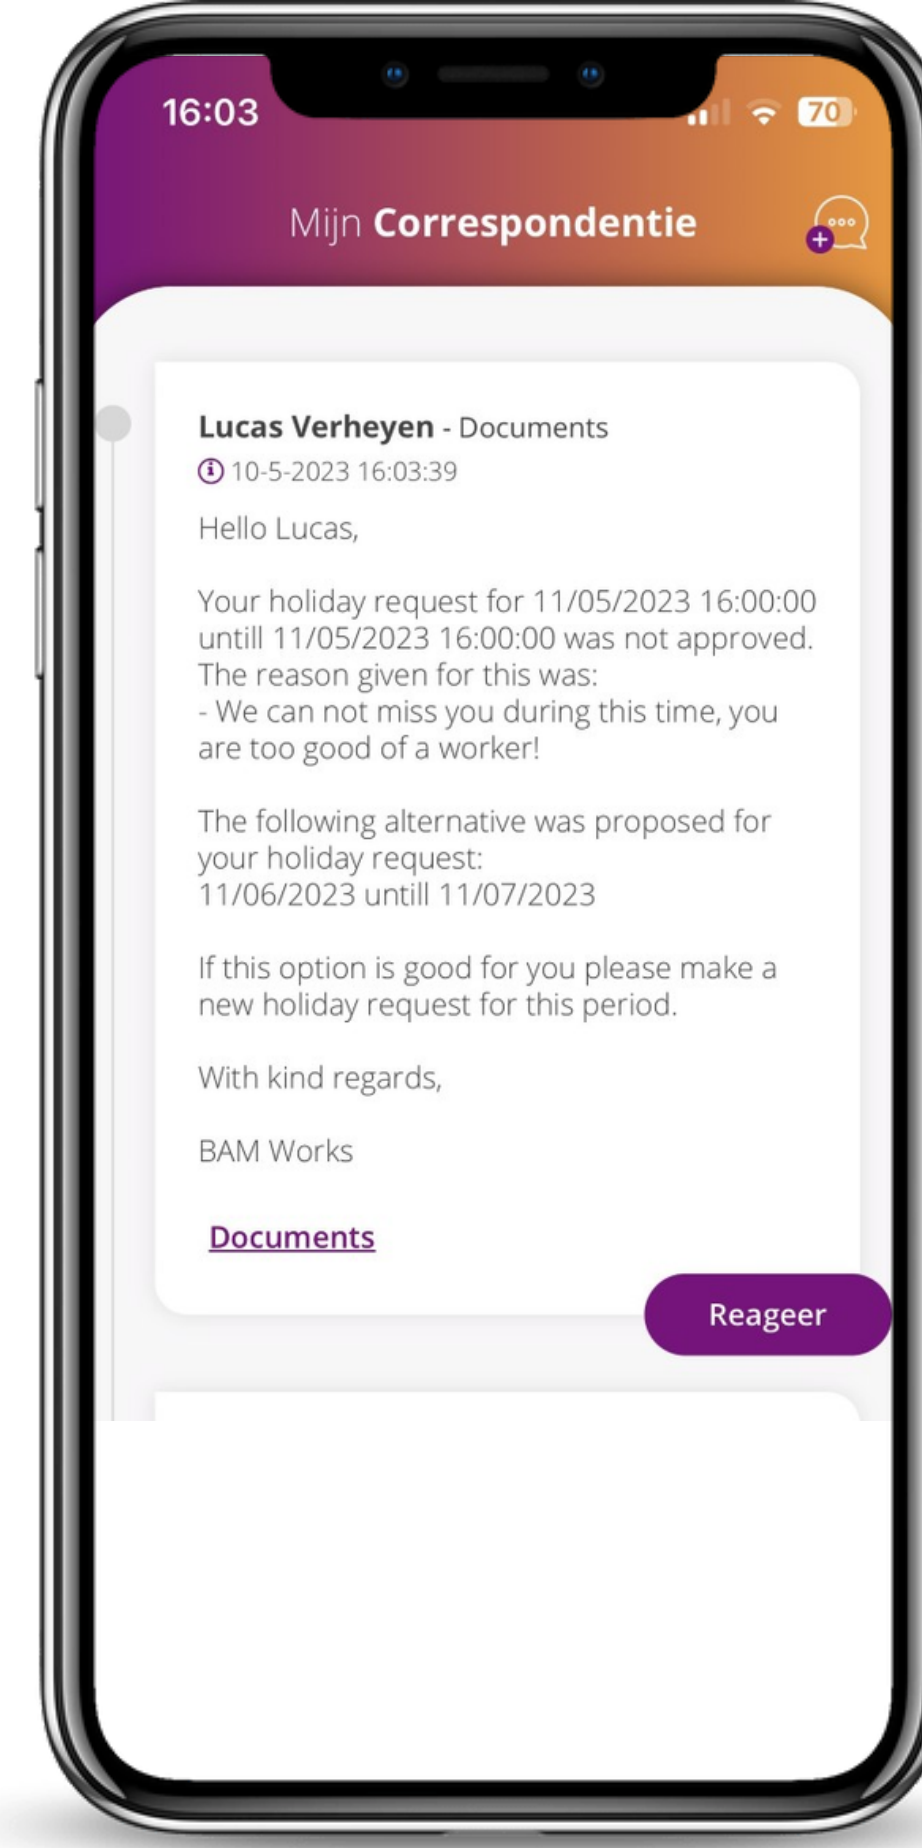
16:03

70

Mijn **Correspondentie**

**Lucas Verheyen** - Documents

10-5-2023 16:03:39

Hello Lucas,

Your holiday request for 11/05/2023 16:00:00 untill 11/05/2023 16:00:00 was not approved. The reason given for this was:
- We can not miss you during this time, you are too good of a worker!

The following alternative was proposed for your holiday request:
11/06/2023 untill 11/07/2023

If this option is good for you please make a new holiday request for this period.

With kind regards,

BAM Works

Documents

Reageer